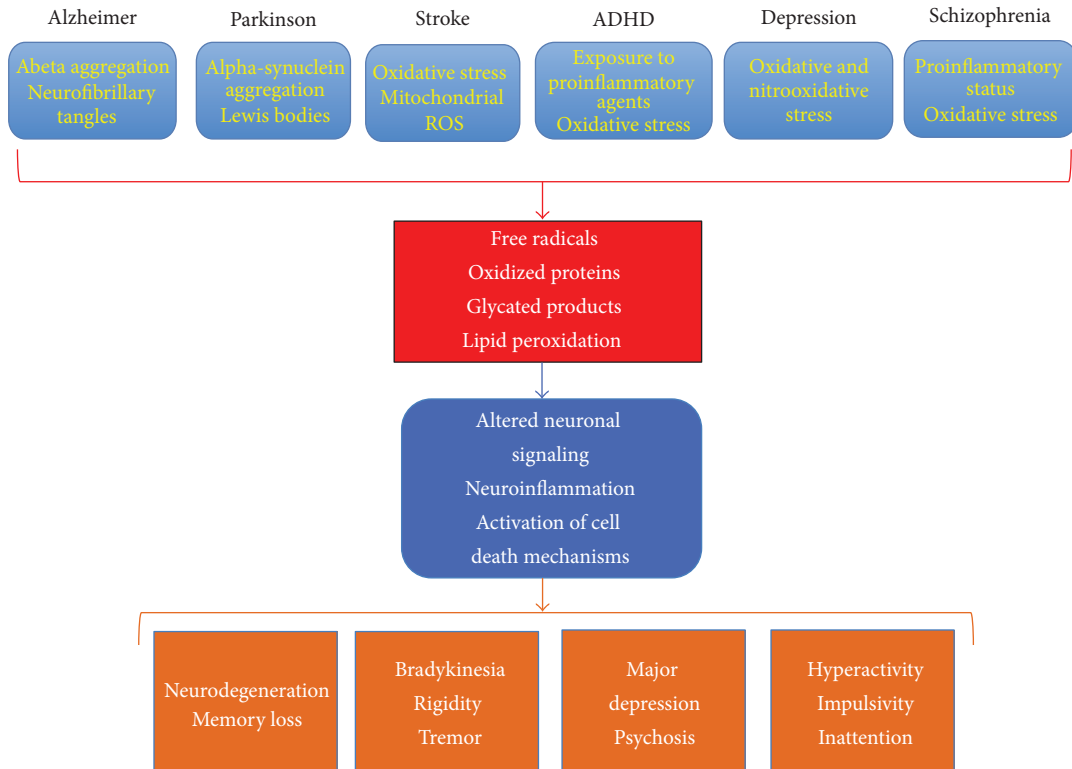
Alzheimer

Abeta aggregation
Neurofibrillary tangles

Parkinson

Alpha-synuclein aggregation
Lewis bodies

Stroke

Oxidative stress
Mitochondrial ROS

ADHD

Exposure to proinflammatory agents
Oxidative stress

Depression

Oxidative and nitrooxidative stress

Schizophrenia

Proinflammatory status
Oxidative stress

Free radicals
Oxidized proteins
Glycated products
Lipid peroxidation

Altered neuronal signaling
Neuroinflammation
Activation of cell death mechanisms

Neurodegeneration
Memory loss

Bradykinesia
Rigidity
Tremor

Major depression
Psychosis

Hyperactivity
Impulsivity
Inattention